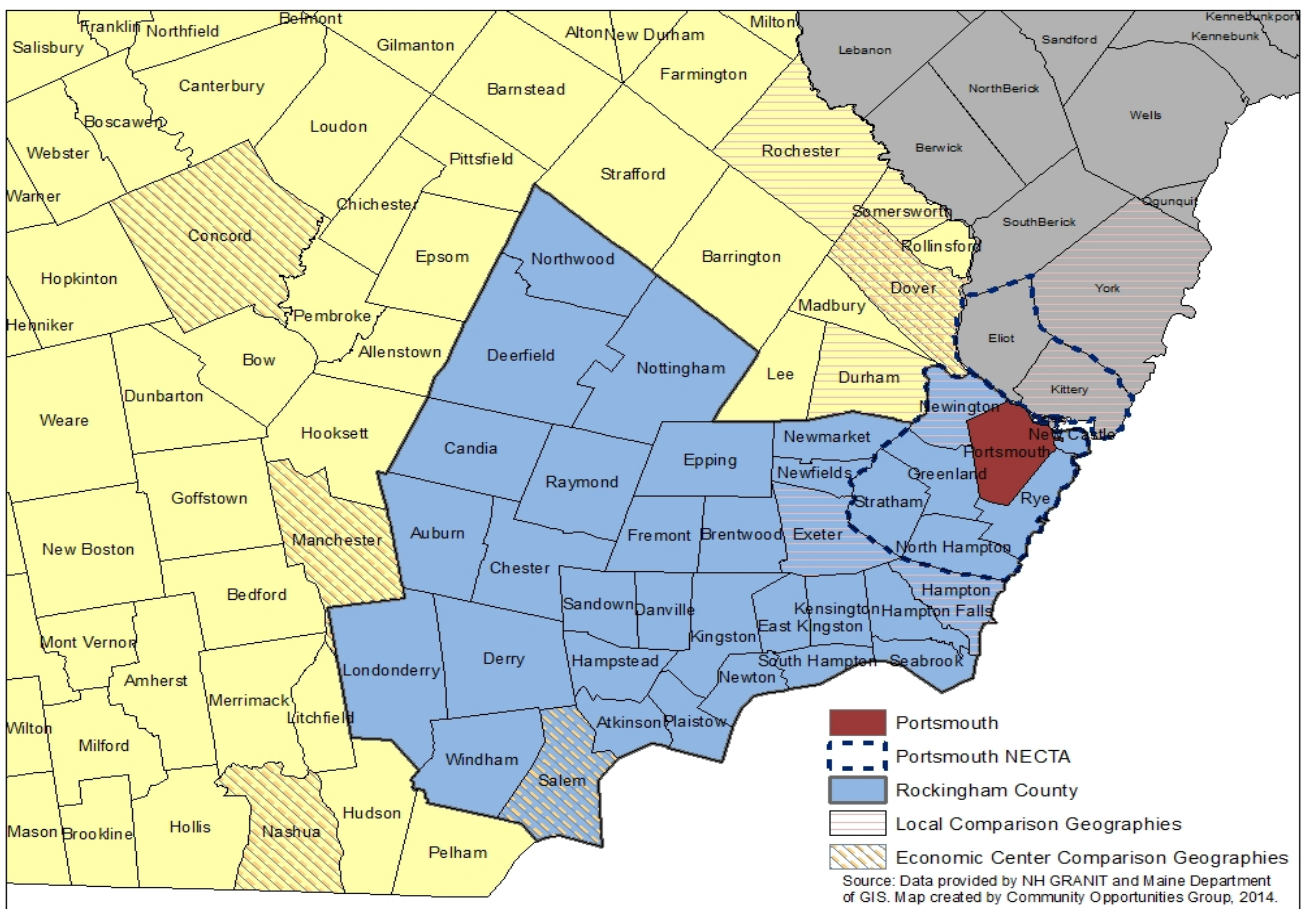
Franklin Northfield Belmont Salisbury Gilmanton Alton New Durham Milton Lebanon Sandford Kennebunkport Kennebunk Canterbury Barnstead Farmington NorthBerick Wells Boscawen Loudon Webster Pittsfield Rochester Berwick Strafford Warner Chichester Somersworth Ogunquit SouthBerick Concord Rollinsford Northwood Epsom Barrington Hopkinton York Dover Madbury Henniker Pembroke Eliot Deerfield Nottingham Allenstown Bow Lee Durham Kittery Dunbarton Newington Weare New Castle Hooksett Newmarket Portsmouth Candia Epping Newfields Greenland Raymond Goffstown Stratham Rye Auburn Manchester Fremont Brentwood Exeter New Boston North Hampton Chester Hampton Bedford Sandown Danville Kensington Hampton Falls Mont Vernon East Kingston Kingston Londonderry Derry Hampstead South Hampton Seabrook Amherst Merrimack Newton Atkinson Plaistow Litchfield Wilton Milford Windham Salem Hudson Mason Brookline Hollis Nashua Pelham

Portsmouth
Portsmouth NECTA
Rockingham County
Local Comparison Geographies
Economic Center Comparison Geographies
Source: Data provided by NH GRANIT and Maine Department of GIS. Map created by Community Opportunities Group, 2014.